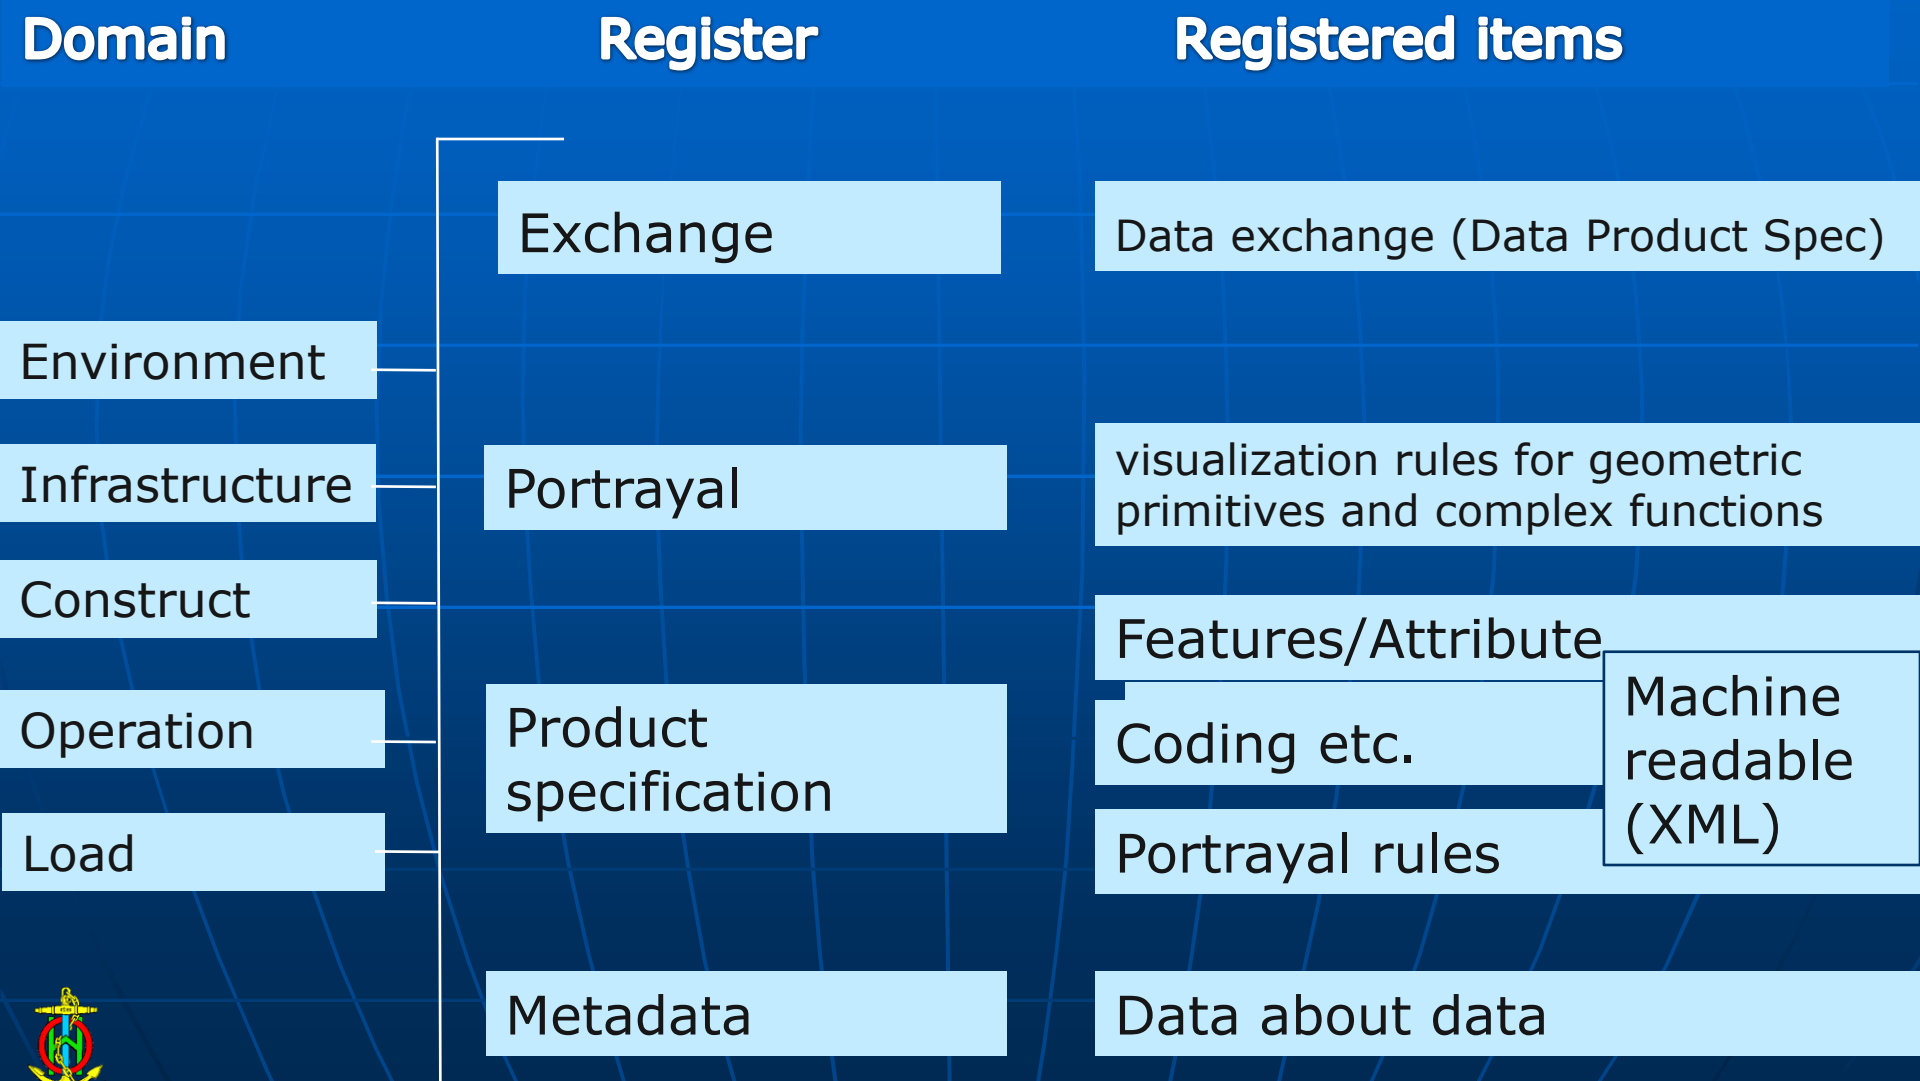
Domain

Register

Registered items

Exchange

Data exchange (Data Product Spec)

Environment

Infrastructure

Portrayal

visualization rules for geometric primitives and complex functions

Construct

Features/Attribute

Machine readable (XML)

Operation

Product specification

Coding etc.

Load

Portrayal rules

Metadata

Data about data